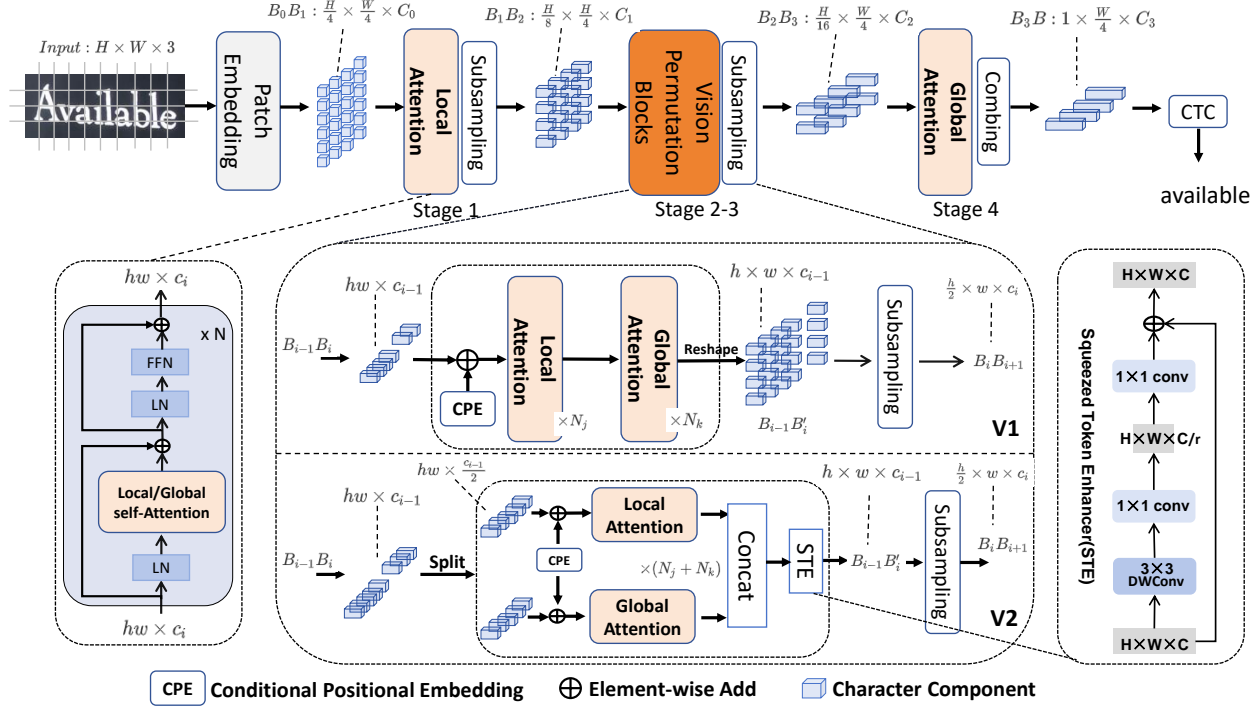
$Input: H \times W \times 3$

Available

Patch Embedding

$B_0B_1: \frac{H}{4} \times \frac{W}{4} \times C_0$

Local Attention

Subsampling

Stage 1

$B_1B_2: \frac{H}{8} \times \frac{H}{4} \times C_1$

Vision Permutation Blocks

Subsampling

Stage 2-3

$B_2B_3: \frac{H}{16} \times \frac{W}{4} \times C_2$

Global Attention

Combing

Stage 4

$B_3B: 1 \times \frac{W}{4} \times C_3$

CTC

available

$hw \times c_i$

x N

FFN

LN

Local/Global self-Attention

LN

$hw \times c_i$

$hw \times c_{i-1}$

$B_{i-1}B_i$

CPE

Local Attention

$\times N_j$

Global Attention

$\times N_k$

Reshape

$h \times w \times c_{i-1}$

$B_{i-1}B_i'$

Subsampling

$\frac{h}{2} \times w \times c_i$

$B_iB_{i+1}$

V1

$hw \times c_{i-1}$

$hw \times \frac{c_{i-1}}{2}$

$B_{i-1}B_i$

Split

Local Attention

CPE

Global Attention

$\times(N_j + N_k)$

Concat

STE

$h \times w \times c_{i-1}$

$B_{i-1}B_i'$

Subsampling

$\frac{h}{2} \times w \times c_i$

$B_iB_{i+1}$

V2

Squeezed Token Enhancer(STE)

H×W×C

1×1 conv

H×W×C/r

1×1 conv

3×3 DWConv

H×W×C

CPE Conditional Positional Embedding ⊕ Element-wise Add Character Component